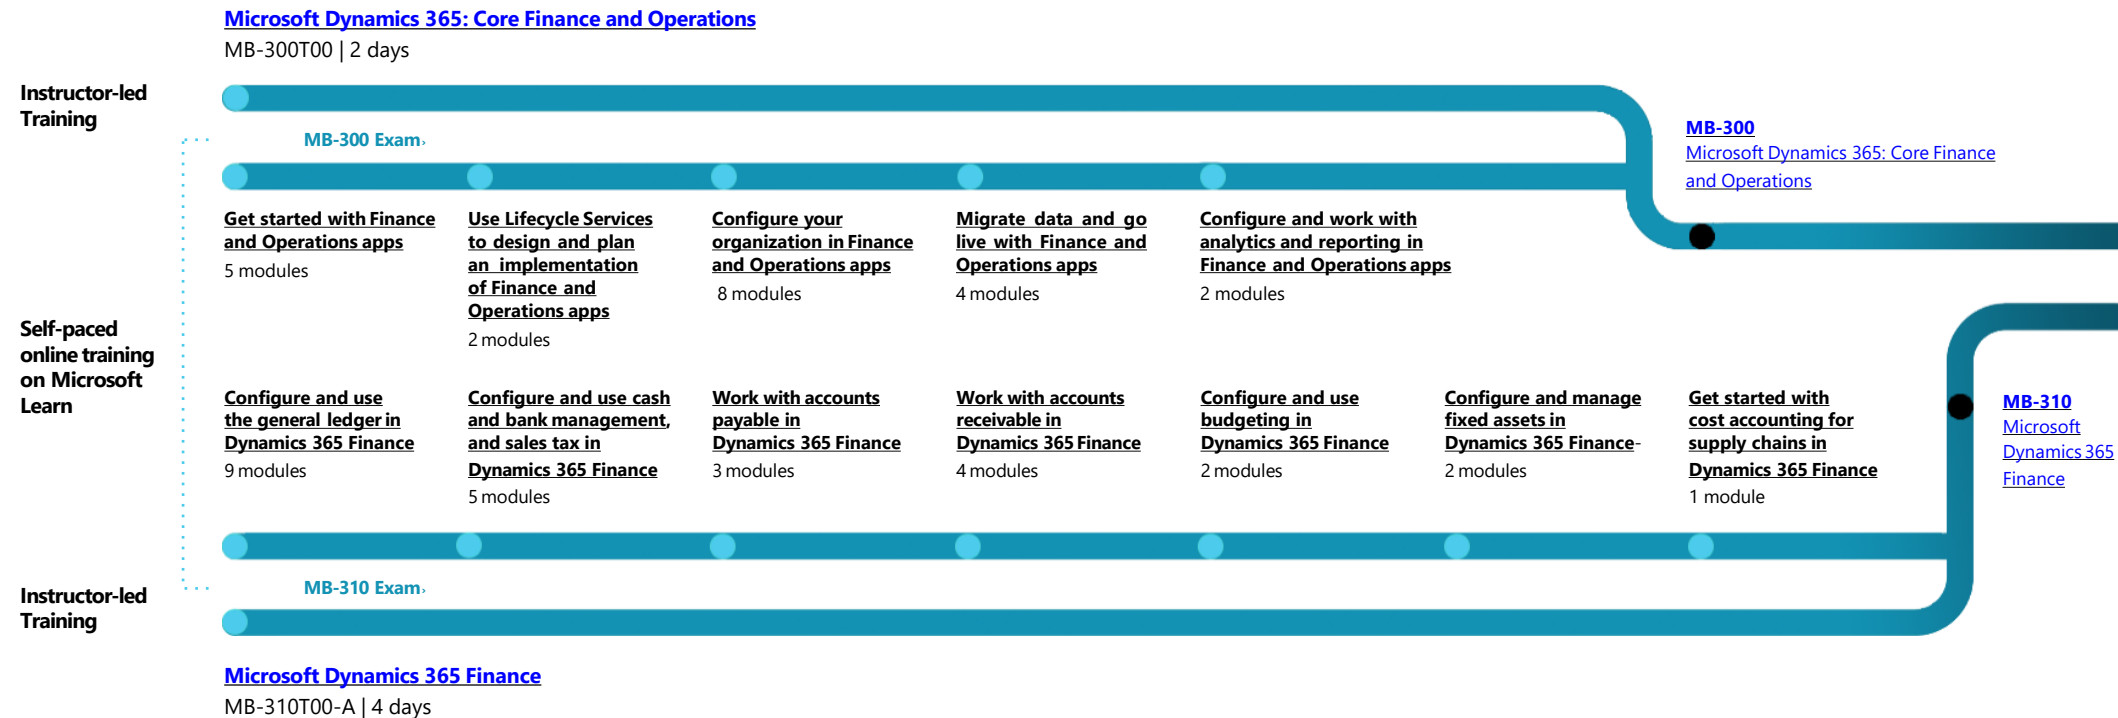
Microsoft Dynamics 365: Core Finance and Operations
MB-300T00 | 2 days

Instructor-led Training

MB-300 Exam›

MB-300
Microsoft Dynamics 365: Core Finance and Operations

Get started with Finance and Operations apps
5 modules

Use Lifecycle Services to design and plan an implementation of Finance and Operations apps
2 modules

Configure your organization in Finance and Operations apps
8 modules

Migrate data and go live with Finance and Operations apps
4 modules

Configure and work with analytics and reporting in Finance and Operations apps
2 modules

Self-paced online training on Microsoft Learn

Configure and use the general ledger in Dynamics 365 Finance
9 modules

Configure and use cash and bank management, and sales tax in Dynamics 365 Finance
5 modules

Work with accounts payable in Dynamics 365 Finance
3 modules

Work with accounts receivable in Dynamics 365 Finance
4 modules

Configure and use budgeting in Dynamics 365 Finance
2 modules

Configure and manage fixed assets in Dynamics 365 Finance-
2 modules

Get started with cost accounting for supply chains in Dynamics 365 Finance
1 module

MB-310
Microsoft Dynamics 365 Finance

MB-310 Exam›

Instructor-led Training

Microsoft Dynamics 365 Finance
MB-310T00-A | 4 days